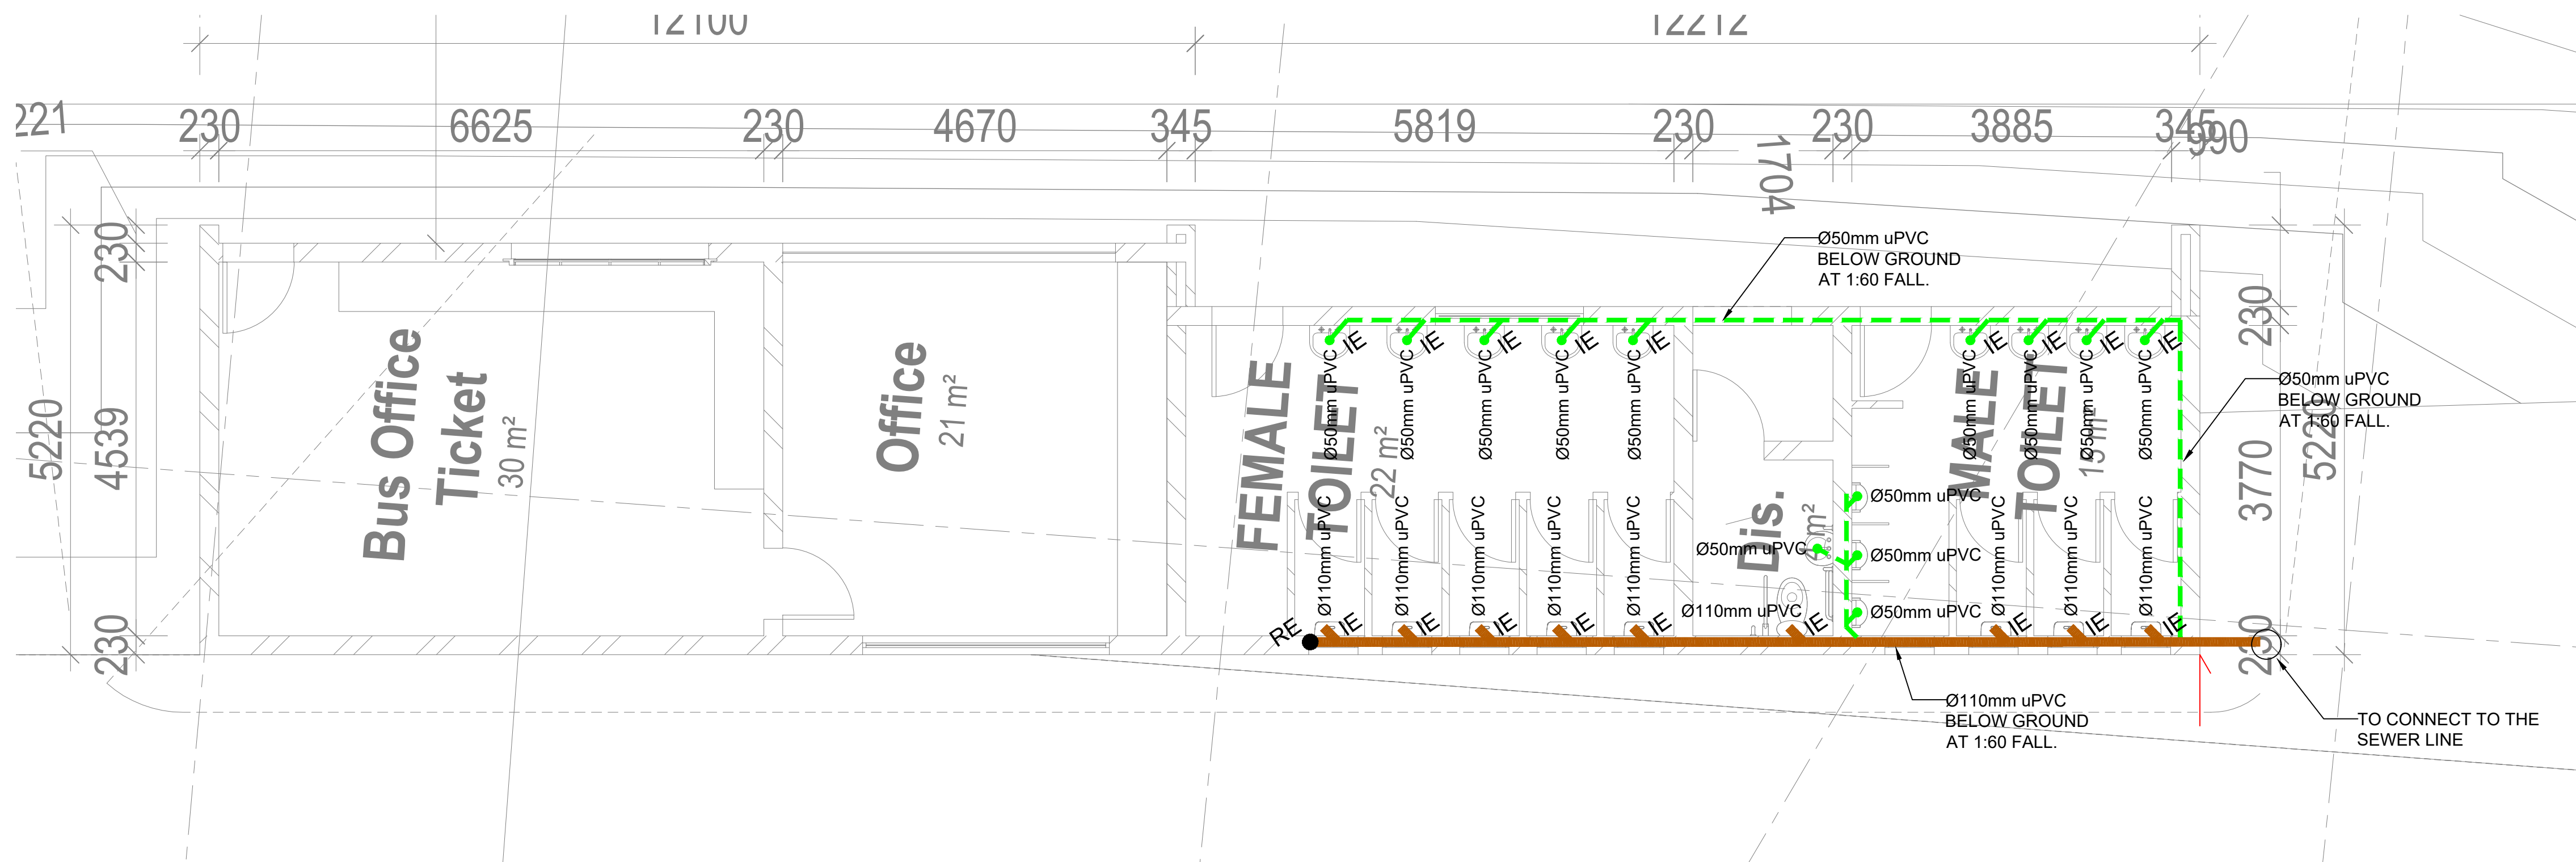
12100
12212
221
230
6625
230
4670
345
5819
230
230
3885
345
590
1704
230
5220
4539
230
Bus Office Ticket
30 m²
Office
21 m²
Ø50mm uPVC BELOW GROUND AT 1:60 FALL.
FEMALE TOILET
22 m²
IE
IE
IE
IE
IE
Ø50mm uPVC
Ø50mm uPVC
Ø50mm uPVC
Ø50mm uPVC
Ø50mm uPVC
Ø110mm uPVC
Ø110mm uPVC
Ø110mm uPVC
Ø110mm uPVC
Ø110mm uPVC
IE
IE
IE
IE
IE
RE
Dis.
m²
Ø50mm uPVC
Ø110mm uPVC
IE
Ø50mm uPVC
Ø50mm uPVC
Ø50mm uPVC
MALE TOILET
15 m²
IE
IE
IE
IE
Ø50mm uPVC
Ø50mm uPVC
Ø50mm uPVC
Ø50mm uPVC
Ø110mm uPVC
Ø110mm uPVC
Ø110mm uPVC
IE
IE
IE
Ø50mm uPVC BELOW GROUND AT 1:60 FALL.
230
3770
5220
230
Ø110mm uPVC BELOW GROUND AT 1:60 FALL.
TO CONNECT TO THE SEWER LINE